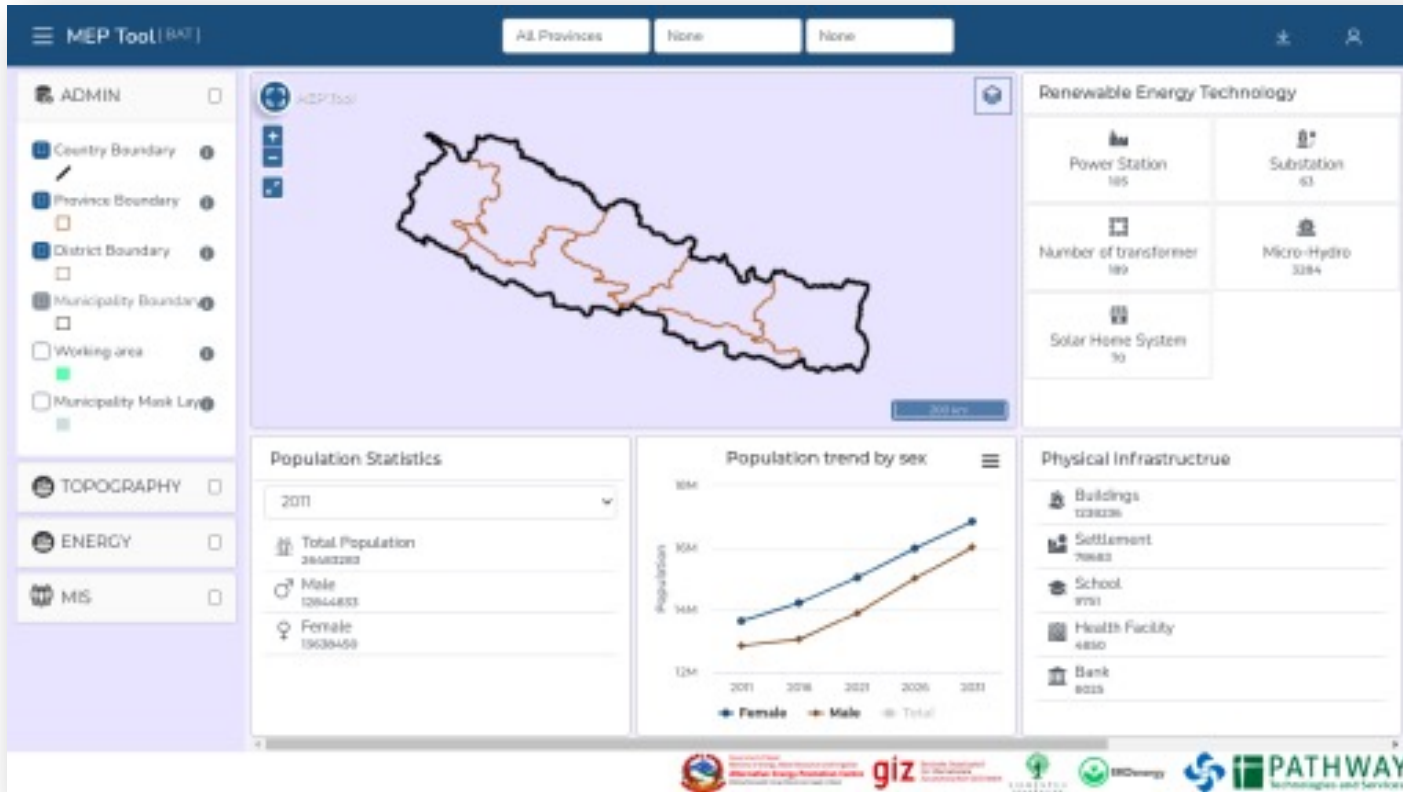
MEP Tool [BAT]

All Provinces
None
None

ADMIN
Country Boundary
Province Boundary
District Boundary
Municipality Boundary
Working area
Municipality Mask Lay

TOPOGRAPHY
ENERGY
MIS

MEP Tool

200 km

Renewable Energy Technology
Power Station
105
Substation
63
Number of transformer
189
Micro-Hydro
3284
Solar Home System
70

Population Statistics
2011
Total Population
26483283
Male
12844833
Female
13638450

Population trend by sex
18M
16M
14M
12M
Population
2011
2016
2021
2026
2031
Female
Male
Total

Physical Infrastructrue
Buildings
1238236
Settlement
70683
School
9751
Health Facility
4850
Bank
8025

giz
PATHWAY
Technologies and Services